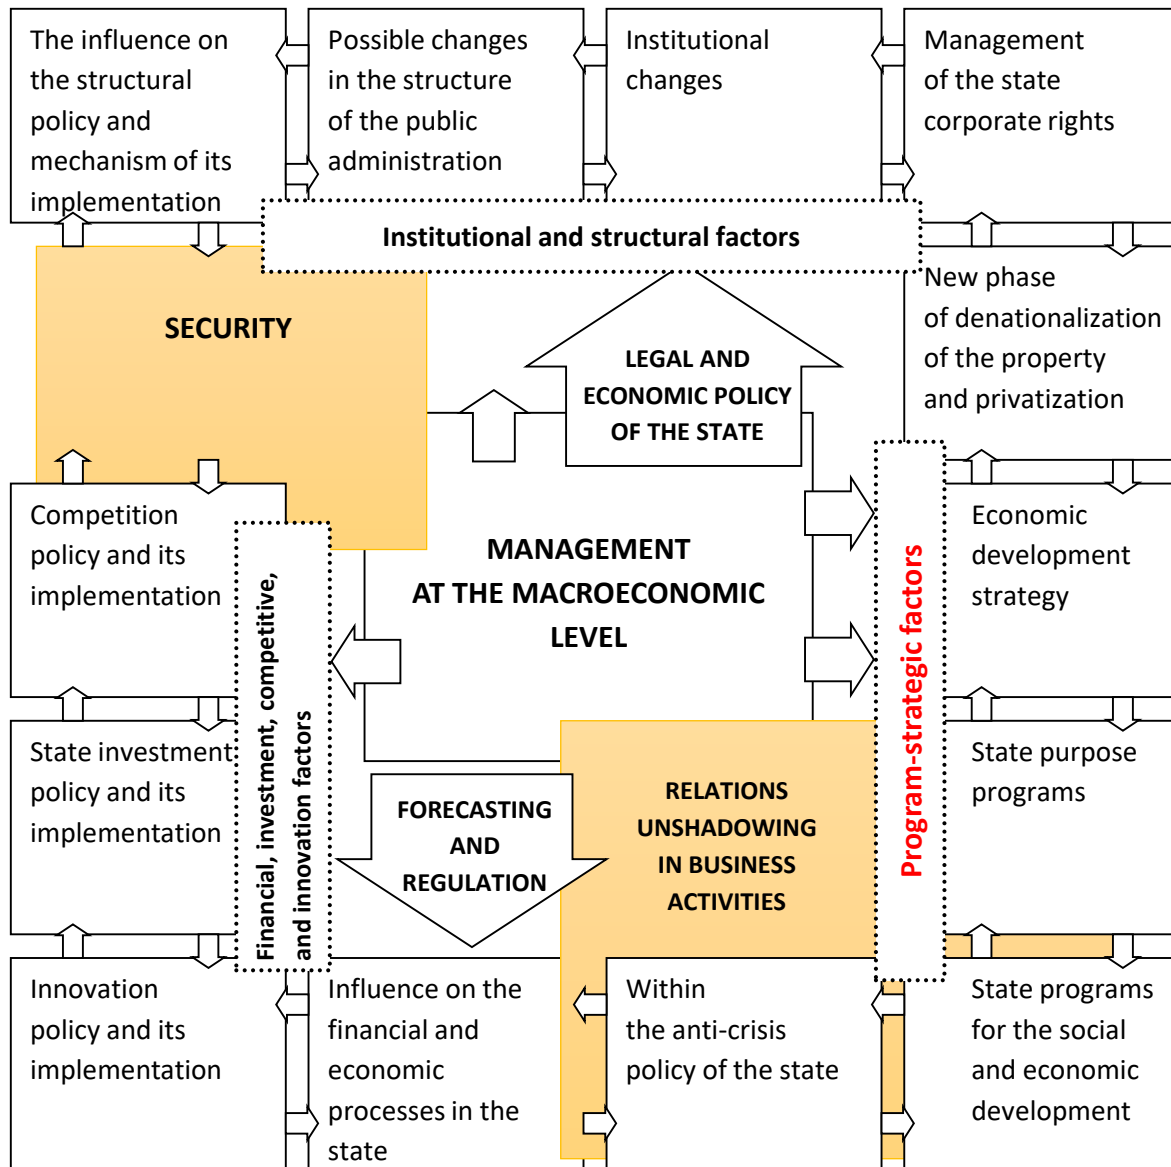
The influence on the structural policy and mechanism of its implementation

Possible changes in the structure of the public administration

Institutional changes

Management of the state corporate rights

Institutional and structural factors

SECURITY

LEGAL AND ECONOMIC POLICY OF THE STATE

New phase of denationalization of the property and privatization

Competition policy and its implementation

Financial, investment, competitive, and innovation factors

MANAGEMENT AT THE MACROECONOMIC LEVEL

Program-strategic factors

Economic development strategy

State investment policy and its implementation

FORECASTING AND REGULATION

RELATIONS UNSHADOWING IN BUSINESS ACTIVITIES

State purpose programs

Innovation policy and its implementation

Influence on the financial and economic processes in the state

Within the anti-crisis policy of the state

State programs for the social and economic development